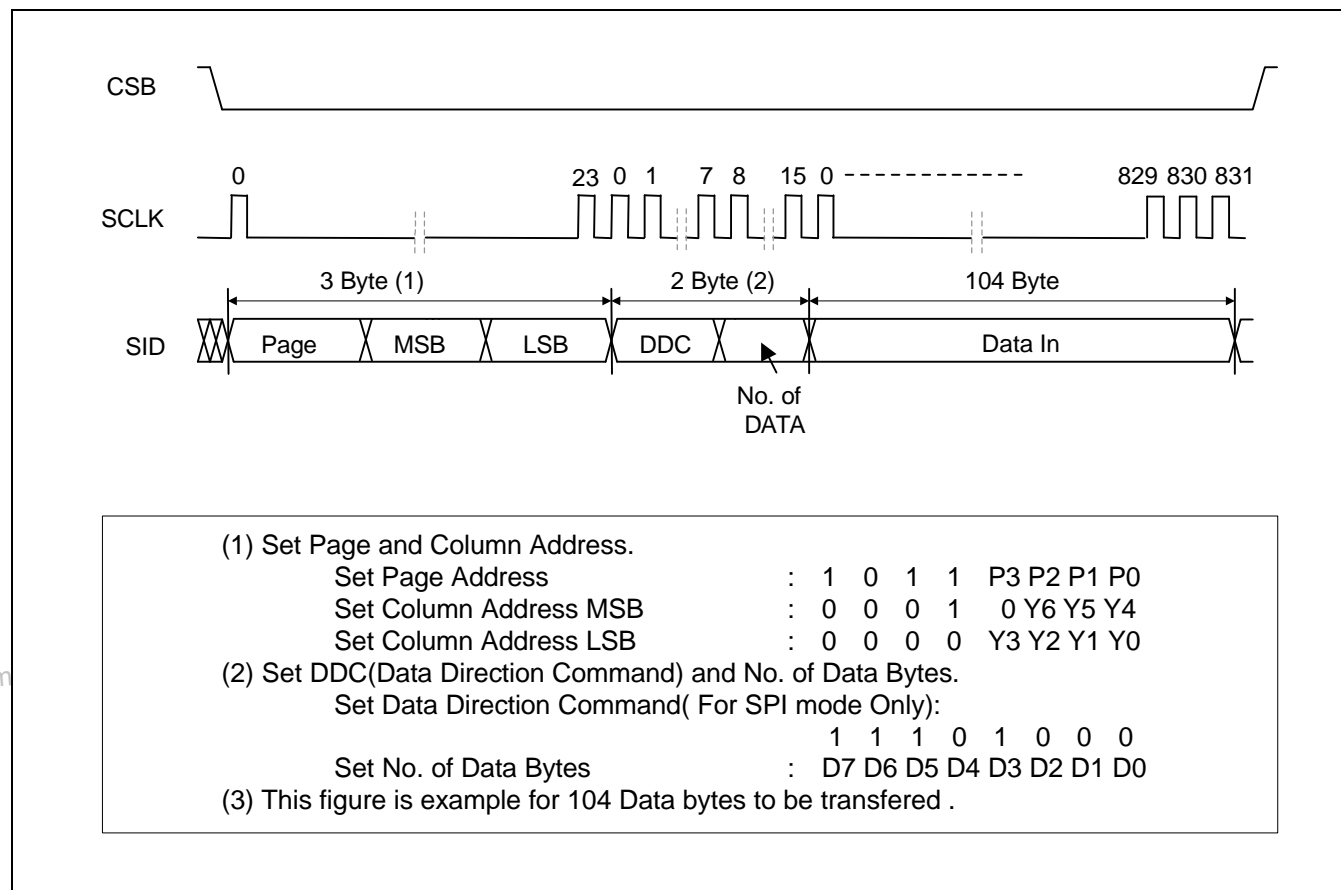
CSB

0 23 0 1 7 8 15 0 ------------ 829 830 831

SCLK

3 Byte (1) 2 Byte (2) 104 Byte

SID Page MSB LSB DDC Data In

No. of DATA

(1) Set Page and Column Address.
Set Page Address : 1 0 1 1 P3 P2 P1 P0
Set Column Address MSB : 0 0 0 1 0 Y6 Y5 Y4
Set Column Address LSB : 0 0 0 0 Y3 Y2 Y1 Y0
(2) Set DDC(Data Direction Command) and No. of Data Bytes.
Set Data Direction Command( For SPI mode Only):
1 1 1 0 1 0 0 0
Set No. of Data Bytes : D7 D6 D5 D4 D3 D2 D1 D0
(3) This figure is example for 104 Data bytes to be transfered .